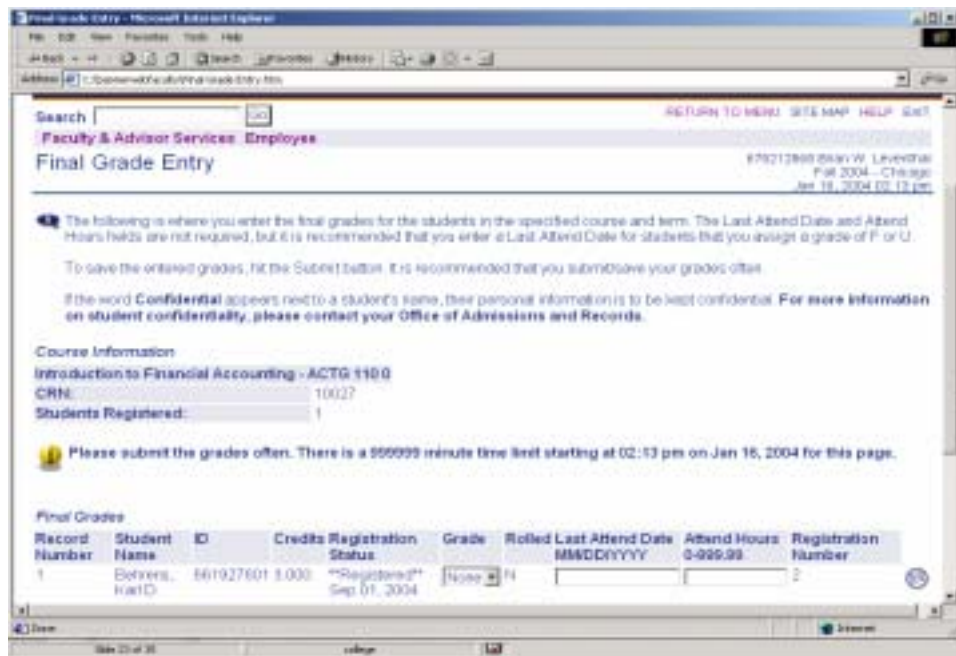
Final Grade Entry - Microsoft Internet Explorer

File Edit View Favorites Tools Help

Back Search Favorites History

Address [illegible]

Search Go

RETURN TO MENU SITE MAP HELP EXIT

Faculty & Advisor Services Employee

Final Grade Entry

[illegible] Brian W. Leventhal
Fall 2004 - Chicago
Jan 16, 2004 02:13 pm

The following is where you enter the final grades for the students in the specified course and term. The Last Attend Date and Attend Hours fields are not required, but it is recommended that you enter a Last Attend Date for students that you assign a grade of F or U.

To save the entered grades, hit the Submit button. It is recommended that you submit/save your grades often.

If the word Confidential appears next to a student's name, their personal information is to be kept confidential. For more information on student confidentiality, please contact your Office of Admissions and Records.

Course Information

Introduction to Financial Accounting - ACTG 110 0

| CRN: | 10027 |
|---|---|
| Students Registered: | 1 |

Please submit the grades often. There is a 999999 minute time limit starting at 02:13 pm on Jan 16, 2004 for this page.

Final Grades

| Record Number | Student Name | ID | Credits | Registration Status | Grade | Rolled | Last Attend Date MM/DD/YYYY | Attend Hours 0-999.99 | Registration Number |
|---|---|---|---|---|---|---|---|---|---|
| 1 | Behrens, Karl D. | 661927601 | 3.000 | **Registered** Sep 01, 2004 | None | N | | | 2 |

Done

Internet

Slide 23 of 38

college